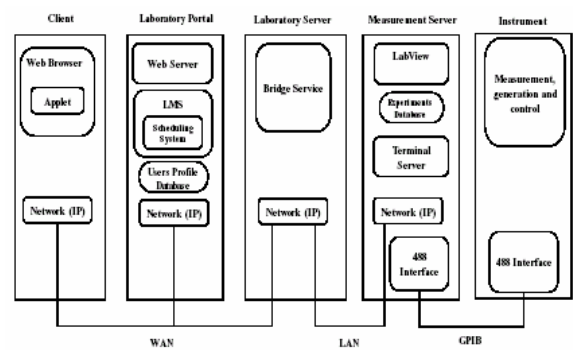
Client

Web Browser

Applet

Network (IP)

Laboratory Portal

Web Server

LMS

Scheduling System

Users Profile Database

Network (IP)

Laboratory Server

Bridge Service

Network (IP)

Measurement Server

LabView

Experiments Database

Terminal Server

Network (IP)

488 Interface

Instrument

Measurement, generation and control

488 Interface

WAN

LAN

GPIB